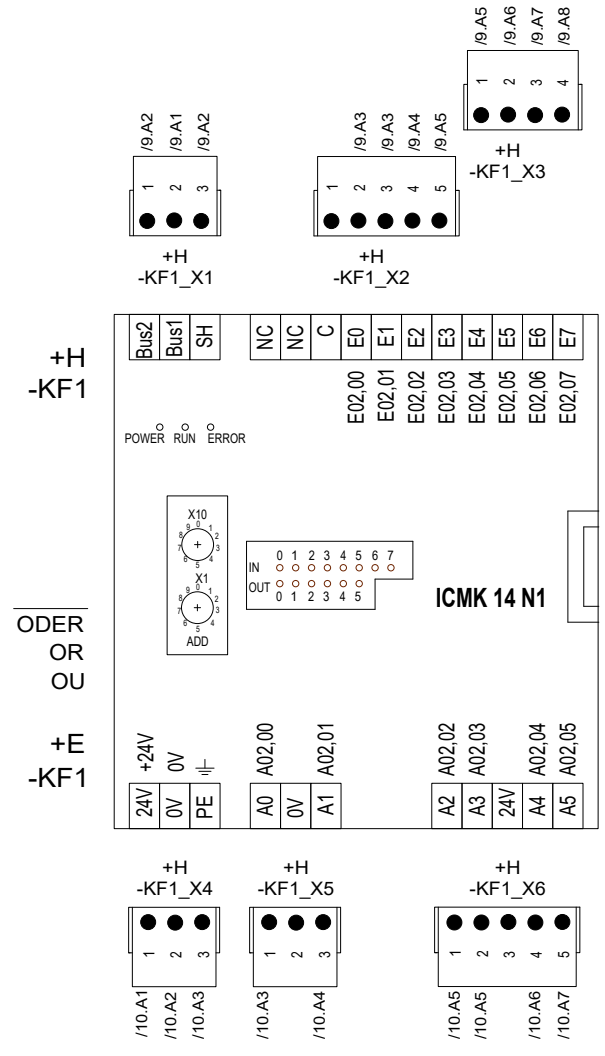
/9.A5 /9.A6 /9.A7 /9.A8
1 2 3 4
+H
-KF1_X3

/9.A2 /9.A1 /9.A2
1 2 3
+H
-KF1_X1

/9.A3 /9.A3 /9.A4 /9.A5
1 2 3 4 5
+H
-KF1_X2

+H
-KF1

Bus2 Bus1 SH NC NC C E0 E1 E2 E3 E4 E5 E6 E7

E02,00 E02,01 E02,02 E02,03 E02,04 E02,05 E02,06 E02,07

POWER RUN ERROR

X10
9 0 1
8 2
7 3
6 5 4
X1
9 0 1
8 2
7 3
6 5 4
ADD

IN 0 1 2 3 4 5 6 7
OUT 0 1 2 3 4 5

ICMK 14 N1

ODER
OR
OU

+E
-KF1

+24V 0V A02,00 A02,01 A02,02 A02,03 A02,04 A02,05

24V 0V PE A0 0V A1 A2 A3 24V A4 A5

+H
-KF1_X4
1 2 3
/10.A1 /10.A2 /10.A3

+H
-KF1_X5
1 2 3
/10.A3 /10.A4

+H
-KF1_X6
1 2 3 4 5
/10.A5 /10.A5 /10.A6 /10.A7